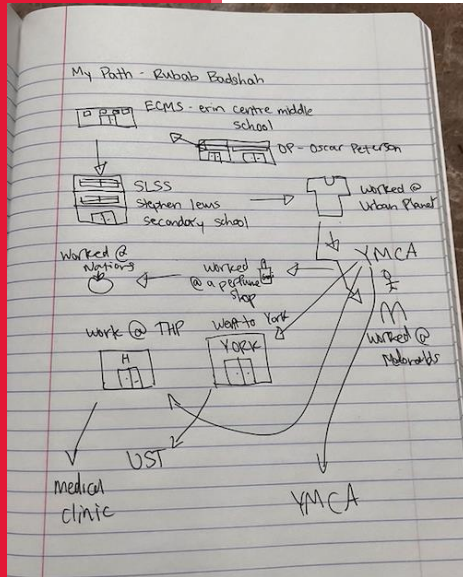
My Path - Rubab Badshah

ECMS - erin centre middle school

OP - Oscar Peterson

SLSS
Stephen lewis
secondary school

worked @ Urban Planet

YMCA

worked @ Nations

worked @ a perfume shop

M

worked @ Mcdonalds

work @ THP

H

went to York

YORK

UST

medical clinic

YMCA